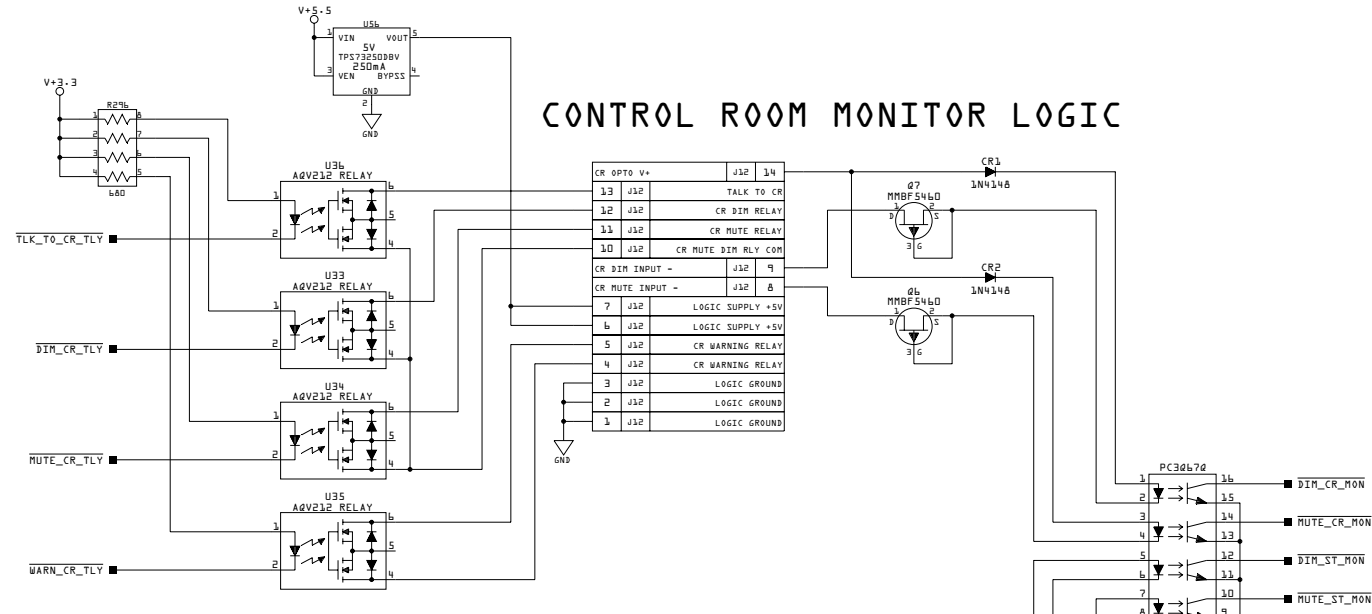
CONTROL ROOM MONITOR LOGIC

V+5.5

U56
5V
TPS73250DBV
250mA
VIN VOUT
VEN BYPSS
GND
1 5 3 4 2
GND

V+3.3
R296
680
1 8 2 7 3 6 4 5

U36
AQV212 RELAY
1 2 6 5 4
$\overline{\text{TLK\_TO\_CR\_TLY}}$

U33
AQV212 RELAY
1 2 6 5 4
$\overline{\text{DIM\_CR\_TLY}}$

U34
AQV212 RELAY
1 2 6 5 4
$\overline{\text{MUTE\_CR\_TLY}}$

U35
AQV212 RELAY
1 2 6 5 4
$\overline{\text{WARN\_CR\_TLY}}$

| CR OPTO V+ | | J12 | 14 |
|---|---|---|---|
| 13 | J12 | TALK TO CR | |
| 12 | J12 | CR DIM RELAY | |
| 11 | J12 | CR MUTE RELAY | |
| 10 | J12 | CR MUTE DIM RLY COM | |
| CR DIM INPUT - | | J12 | 9 |
| CR MUTE INPUT - | | J12 | 8 |
| 7 | J12 | LOGIC SUPPLY +5V | |
| 6 | J12 | LOGIC SUPPLY +5V | |
| 5 | J12 | CR WARNING RELAY | |
| 4 | J12 | CR WARNING RELAY | |
| 3 | J12 | LOGIC GROUND | |
| 2 | J12 | LOGIC GROUND | |
| 1 | J12 | LOGIC GROUND | |

GND

CR1
1N4148
Q7
MMBF5460
1 2 D S 3 G

CR2
1N4148
Q6
MMBF5460
1 2 D S 3 G

PC3Q67Q
1 16 2 15 3 14 4 13 5 12 6 11 7 10 8 9
$\overline{\text{DIM\_CR\_MON}}$
$\overline{\text{MUTE\_CR\_MON}}$
$\overline{\text{DIM\_ST\_MON}}$
$\overline{\text{MUTE\_ST\_MON}}$